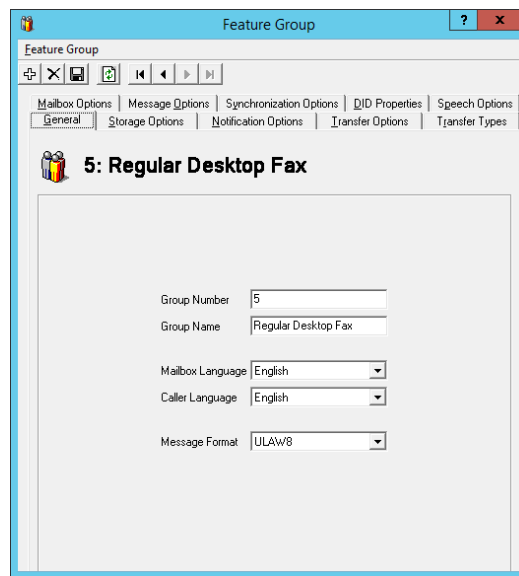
Feature Group

Feature Group

Mailbox Options | Message Options | Synchronization Options | DID Properties | Speech Options
General | Storage Options | Notification Options | Transfer Options | Transfer Types

5: Regular Desktop Fax

Group Number 5
Group Name Regular Desktop Fax

Mailbox Language English
Caller Language English

Message Format ULAW8